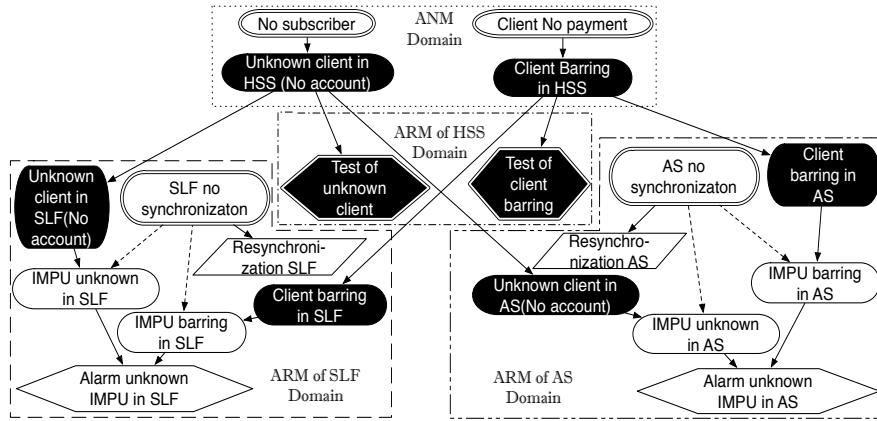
No subscriber

ANM Domain

Client No payment

Unknown client in HSS (No account)

Client Barring in HSS

ARM of HSS Domain

Test of unknown client

Test of client barring

Unknown client in SLF(No account)

SLF no synchronizaton

Resynchronization SLF

IMPU unknown in SLF

Client barring in SLF

IMPU barring in SLF

Alarm unknown IMPU in SLF

ARM of SLF Domain

AS no synchronizaton

Client barring in AS

Resynchronization AS

Unknown client in AS(No account)

IMPU barring in AS

IMPU unknown in AS

ARM of AS Domain

Alarm unknown IMPU in AS